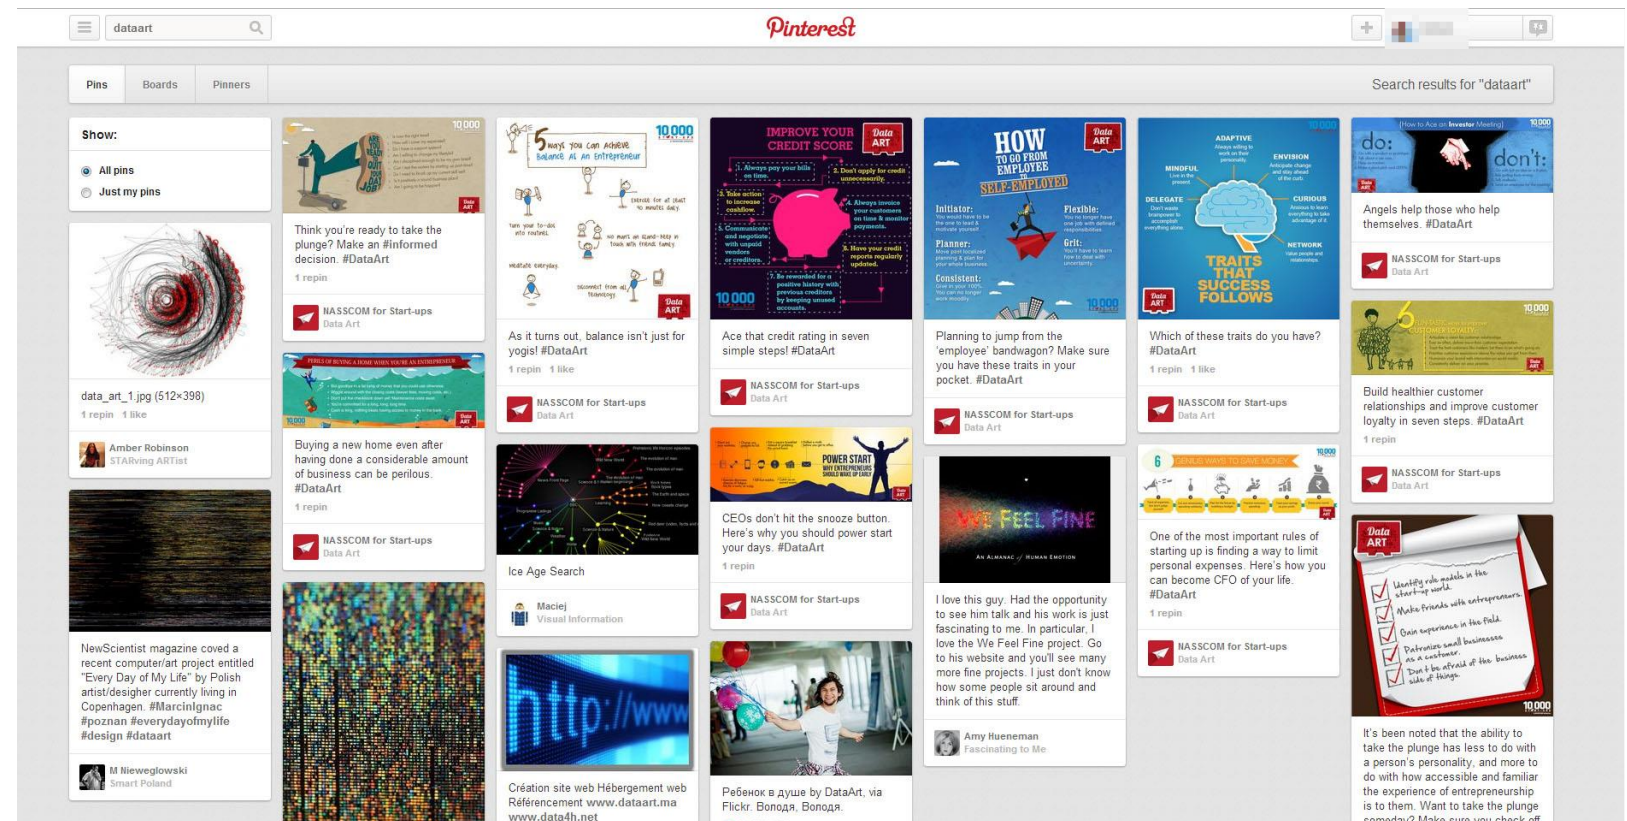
dataart

Pinterest

Pins Boards Pinners

Search results for "dataart"

Show:
All pins
Just my pins

data_art_1.jpg (512×398)
1 repin 1 like

Amber Robinson
STARving ARTist

NewScientist magazine coved a recent computer/art project entitled "Every Day of My Life" by Polish artist/desigher currently living in Copenhagen. #MarcinIgnac #poznan #everydayofmylife #design #dataart

M Nieweglowski
Smart Poland

Think you're ready to take the plunge? Make an #informed decision. #DataArt
1 repin

NASSCOM for Start-ups
Data Art

PERILS OF BUYING A HOME WHEN YOU'RE AN ENTREPRENEUR

Buying a new home even after having done a considerable amount of business can be perilous. #DataArt
1 repin

NASSCOM for Start-ups
Data Art

5 ways you can achieve balance as an entrepreneur

As it turns out, balance isn't just for yogis! #DataArt
1 repin 1 like

NASSCOM for Start-ups
Data Art

Ice Age Search

Maciej
Visual Information

Création site web Hébergement web Référencement www.dataart.ma www.data4h.net

IMPROVE YOUR CREDIT SCORE

Ace that credit rating in seven simple steps! #DataArt

NASSCOM for Start-ups
Data Art

POWER START

CEOs don't hit the snooze button. Here's why you should power start your days. #DataArt
1 repin

NASSCOM for Start-ups
Data Art

Ребенок в душе by DataArt, via Flickr. Вопода, Вопода.

HOW TO GO FROM EMPLOYEE TO SELF-EMPLOYED

Planning to jump from the 'employee' bandwagon? Make sure you have these traits in your pocket. #DataArt

NASSCOM for Start-ups
Data Art

WE FEEL FINE
AN ALMANAC OF HUMAN EMOTION

I love this guy. Had the opportunity to see him talk and his work is just fascinating to me. In particular, I love the We Feel Fine project. Go to his website and you'll see many more fine projects. I just don't know how some people sit around and think of this stuff.

Amy Hueneman
Fascinating to Me

TRAITS THAT SUCCESS FOLLOWS

Which of these traits do you have? #DataArt
1 repin 1 like

NASSCOM for Start-ups
Data Art

GENIUS WAYS TO SAVE MONEY

One of the most important rules of starting up is finding a way to limit personal expenses. Here's how you can become CFO of your life. #DataArt
1 repin

NASSCOM for Start-ups
Data Art

do: don't:

Angels help those who help themselves. #DataArt

NASSCOM for Start-ups
Data Art

Build healthier customer relationships and improve customer loyalty in seven steps. #DataArt
1 repin

NASSCOM for Start-ups
Data Art

Data ART
Identify role models in the start-up world.
Make friends with entrepreneurs.
Gain experience in the field.
Patronize small businesses as a customer.
Don't be afraid of the business side of things.
10,000

It's been noted that the ability to take the plunge has less to do with a person's personality, and more to do with how accessible and familiar the experience of entrepreneurship is to them. Want to take the plunge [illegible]